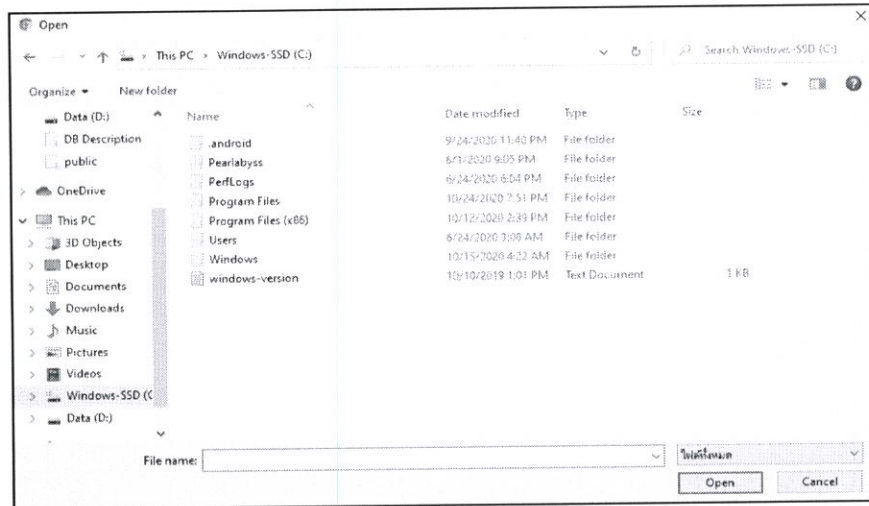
Open

This PC › Windows-SSD (C:)

Search Windows-SSD (C:)

Organize ▾ New folder

Data (D:)
DB Description
public
OneDrive
This PC
3D Objects
Desktop
Documents
Downloads
Music
Pictures
Videos
Windows-SSD (C
Data (D:)

| Name | Date modified | Type | Size |
|---|---|---|---|
| .android | 9/24/2020 11:40 PM | File folder | |
| Pearlabyss | 6/1/2020 9:05 PM | File folder | |
| PerfLogs | 6/24/2020 6:04 PM | File folder | |
| Program Files | 10/24/2020 7:51 PM | File folder | |
| Program Files (x86) | 10/12/2020 2:39 PM | File folder | |
| Users | 6/24/2020 3:08 AM | File folder | |
| Windows | 10/15/2020 4:22 AM | File folder | |
| windows-version | 10/10/2019 1:01 PM | Text Document | 1 KB |

File name:

ไฟล์ทั้งหมด

Open Cancel